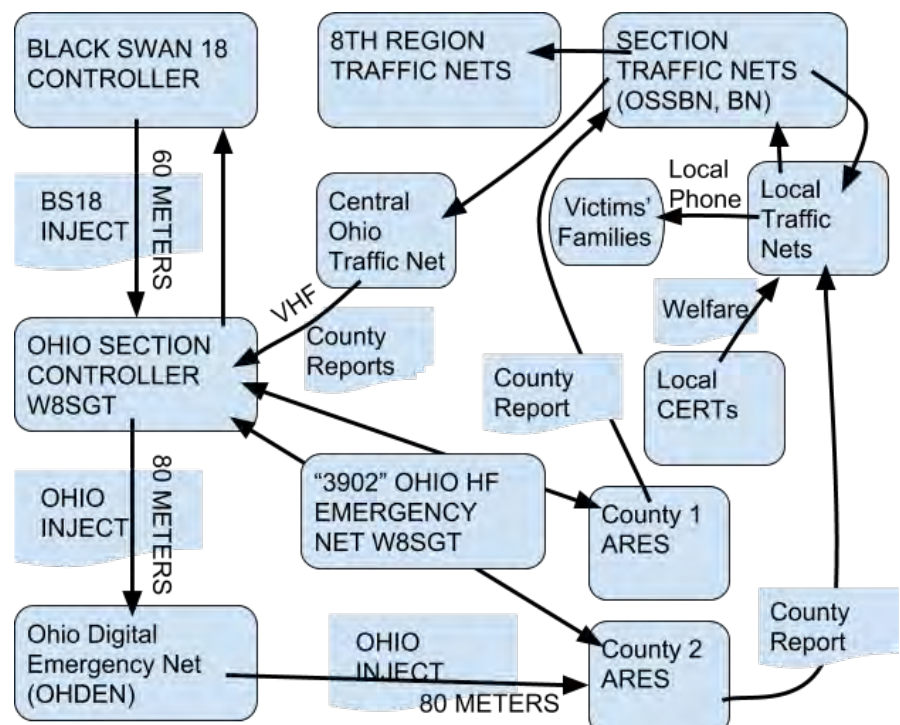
BLACK SWAN 18 CONTROLLER

8TH REGION TRAFFIC NETS

SECTION TRAFFIC NETS (OSSBN, BN)

60 METERS

BS18 INJECT

Central Ohio Traffic Net

Local Phone

Victims' Families

Local Traffic Nets

VHF

County Reports

Welfare

OHIO SECTION CONTROLLER W8SGT

County Report

Local CERTs

80 METERS

OHIO INJECT

"3902" OHIO HF EMERGENCY NET W8SGT

County 1 ARES

County Report

Ohio Digital Emergency Net (OHDEN)

OHIO INJECT

80 METERS

County 2 ARES